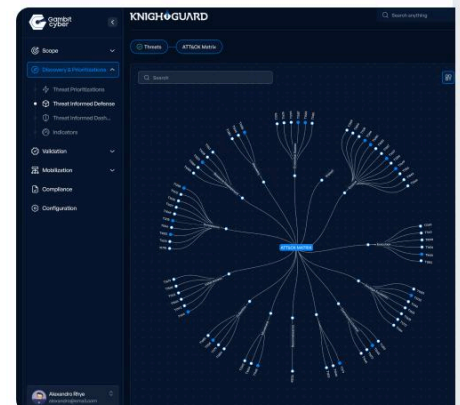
Gambit Cyber

KNIGHGUARD

Search anything

Scope

Discovery & Prioritizations

Threat Prioritizations

Threat Informed Defense

Threat Informed Dash...

Indicators

Validation

Mobilization

Compliance

Configuration

Threats

ATT&CK Matrix

Search

ATT&CK MATRIX

Alexandra Rhye

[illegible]